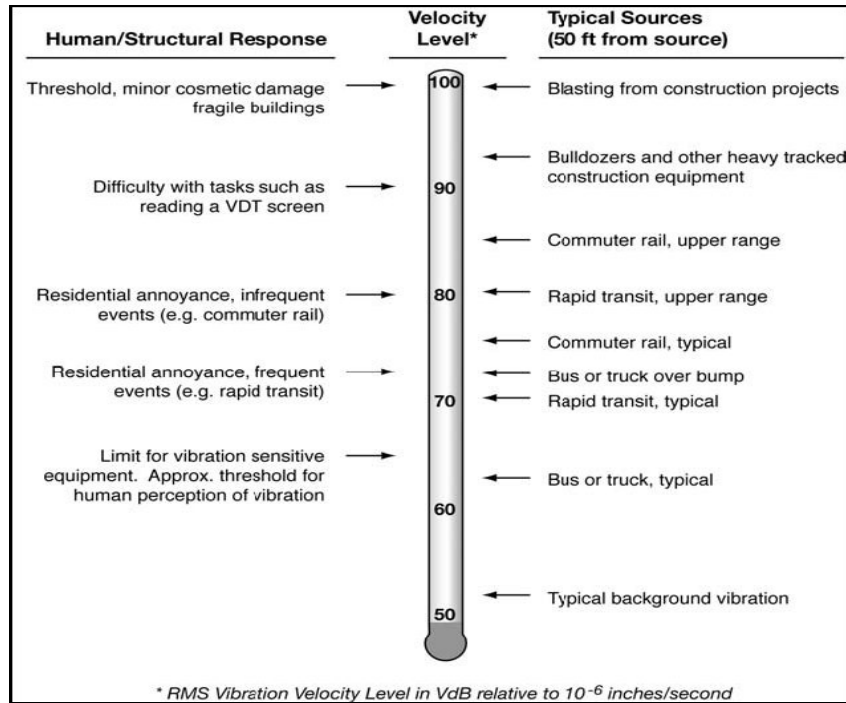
Human/Structural Response

Velocity Level*

Typical Sources (50 ft from source)

Threshold, minor cosmetic damage fragile buildings

100

Blasting from construction projects

Bulldozers and other heavy tracked construction equipment

Difficulty with tasks such as reading a VDT screen

90

Commuter rail, upper range

Residential annoyance, infrequent events (e.g. commuter rail)

80

Rapid transit, upper range

Commuter rail, typical

Residential annoyance, frequent events (e.g. rapid transit)

Bus or truck over bump

70

Rapid transit, typical

Limit for vibration sensitive equipment. Approx. threshold for human perception of vibration

Bus or truck, typical

60

Typical background vibration

50

* RMS Vibration Velocity Level in VdB relative to $10^{-6}$ inches/second